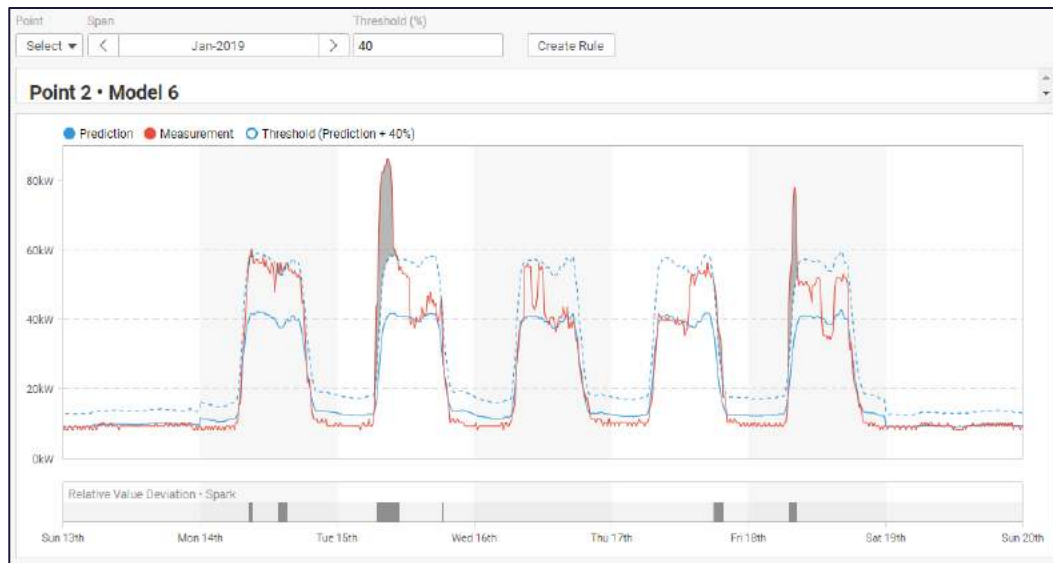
Point Span Threshold (%)

Select ▾ < Jan-2019 > 40 Create Rule

Point 2 • Model 6

Prediction Measurement Threshold (Prediction + 40%)

80kW
60kW
40kW
20kW
0kW

Relative Value Deviation • Spark

Sun 13th Mon 14th Tue 15th Wed 16th Thu 17th Fri 18th Sat 19th Sun 20th